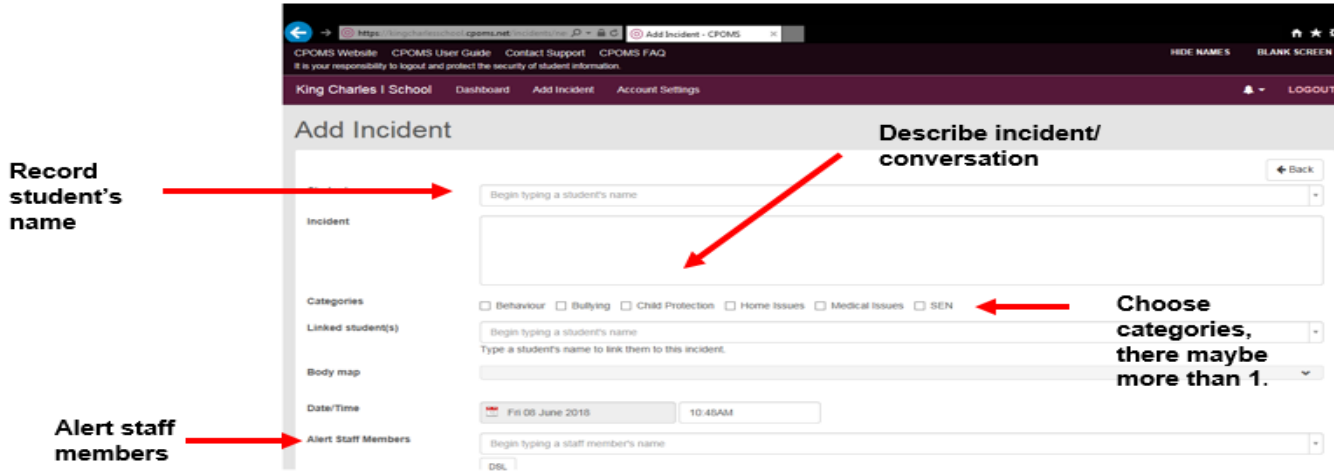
https://kingcharlesi.cpoms.net/incidents/ne

Add Incident - CPOMS

CPOMS Website CPOMS User Guide Contact Support CPOMS FAQ

It is your responsibility to logout and protect the security of student information.

HIDE NAMES BLANK SCREEN

King Charles I School Dashboard Add Incident Account Settings

LOGOUT

Add Incident

Describe incident/ conversation

Record student's name

Back

Student

Begin typing a student's name

Incident

Categories

Behaviour Bullying Child Protection Home Issues Medical Issues SEN

Choose categories, there maybe more than 1.

Linked student(s)

Begin typing a student's name

Type a student's name to link them to this incident.

Body map

Date/Time

Fri 08 June 2018

10:48AM

Alert staff members

Alert Staff Members

Begin typing a staff member's name

DSL